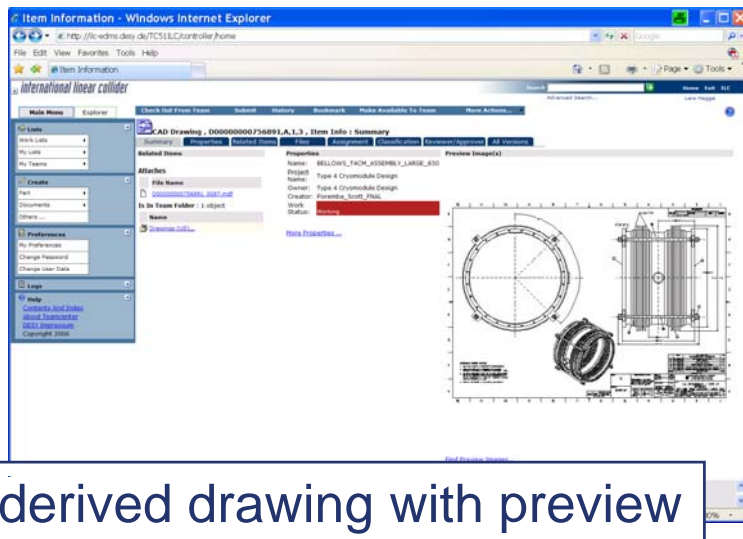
Item Information - Windows Internet Explorer

http://ilc-edms.desy.de/TC511LC/controller/home

File Edit View Favorites Tools Help

Item Information

Page Tools

international linear collider

Search

Advanced Search...

Home Exit ILC

Lars Hagge

Main Menu Explorer

Check Out From Team Submit History Bookmark Make Available To Team More Actions...

Lists

Work Lists

My Lists

My Teams

Create

Part

Documents

Others ...

Preferences

My Preferences

Change Password

Change User Data

Logs

Help

Contents And Index

About Teamcenter

DESY Impressum

Copyright 2006

CAD Drawing , 000000000756891,A,1,3 , Item Info : Summary

Summary Properties Related Items Files Assignment Classification Reviewer/Approver All Versions

Related Items

Attaches

File Name

000000000756891_0087.mdf

Is In Team Folder : 1 object

Name

Drawings (UB)...

Properties

Name: BELLOWS_TACM_ASSEMBLY_LARGE_850

Project Name: Type 4 Cryomodule Design

Owner: Type 4 Cryomodule Design

Creator: Foremba_Scott_FNAL

Work Status: Working

More Properties ...

Preview Image(s)

Find Preview Images

derived drawing with preview